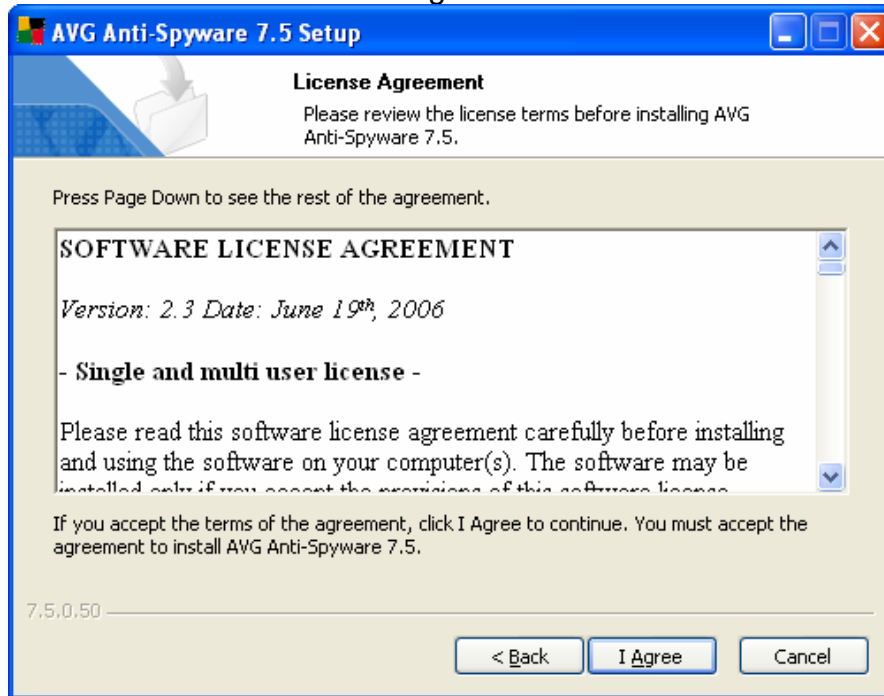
AVG Anti-Spyware 7.5 Setup

License Agreement

Please review the license terms before installing AVG Anti-Spyware 7.5.

Press Page Down to see the rest of the agreement.

SOFTWARE LICENSE AGREEMENT

Version: 2.3 Date: June 19$^{th}$, 2006

- Single and multi user license -

Please read this software license agreement carefully before installing and using the software on your computer(s). The software may be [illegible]

If you accept the terms of the agreement, click I Agree to continue. You must accept the agreement to install AVG Anti-Spyware 7.5.

7.5.0.50

< Back

I Agree

Cancel